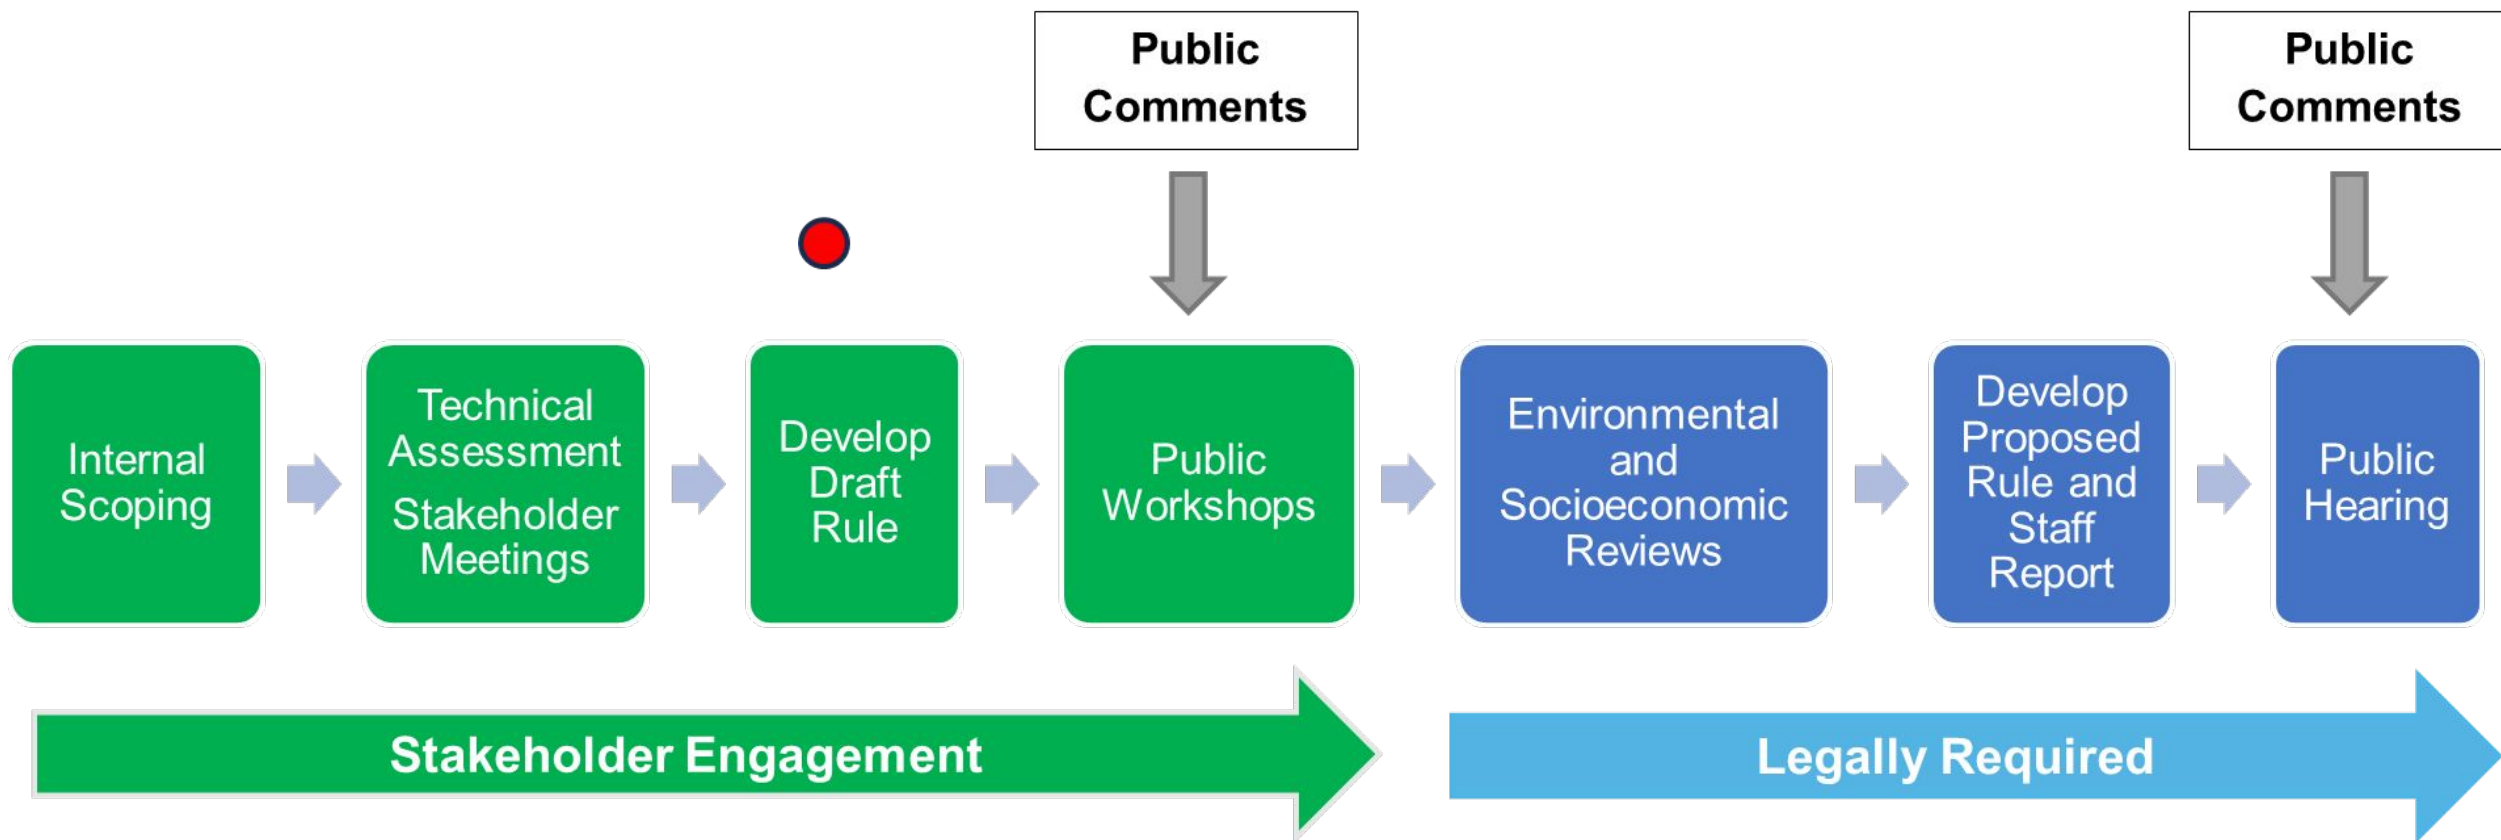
Public Comments

Public Comments

Internal Scoping

Technical Assessment

Stakeholder Meetings

Develop Draft Rule

Public Workshops

Environmental and Socioeconomic Reviews

Develop Proposed Rule and Staff Report

Public Hearing

Stakeholder Engagement

Legally Required